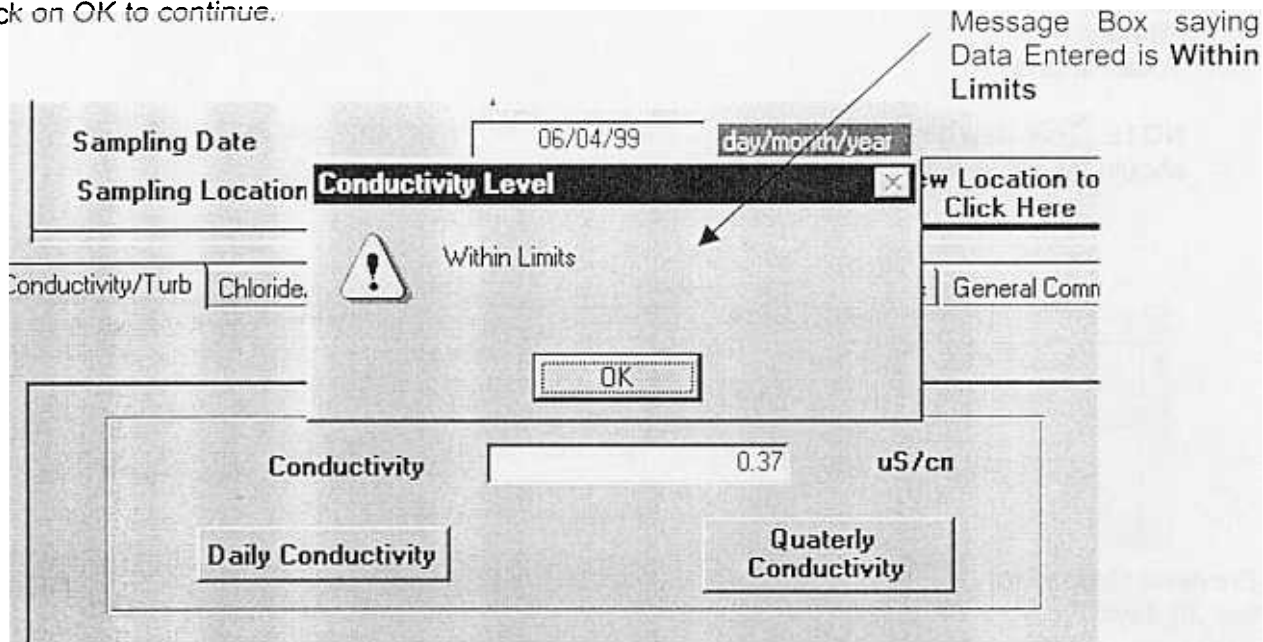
ck on OK to continue.

Message Box saying Data Entered is **Within Limits**

Sampling Date
06/04/99
day/month/year
Sampling Location
Conductivity Level
ew Location to Click Here
Within Limits
Conductivity/Turb
Chloride
General Comn
OK
Conductivity
0.37
uS/cn
Daily Conductivity
Quaterly Conductivity